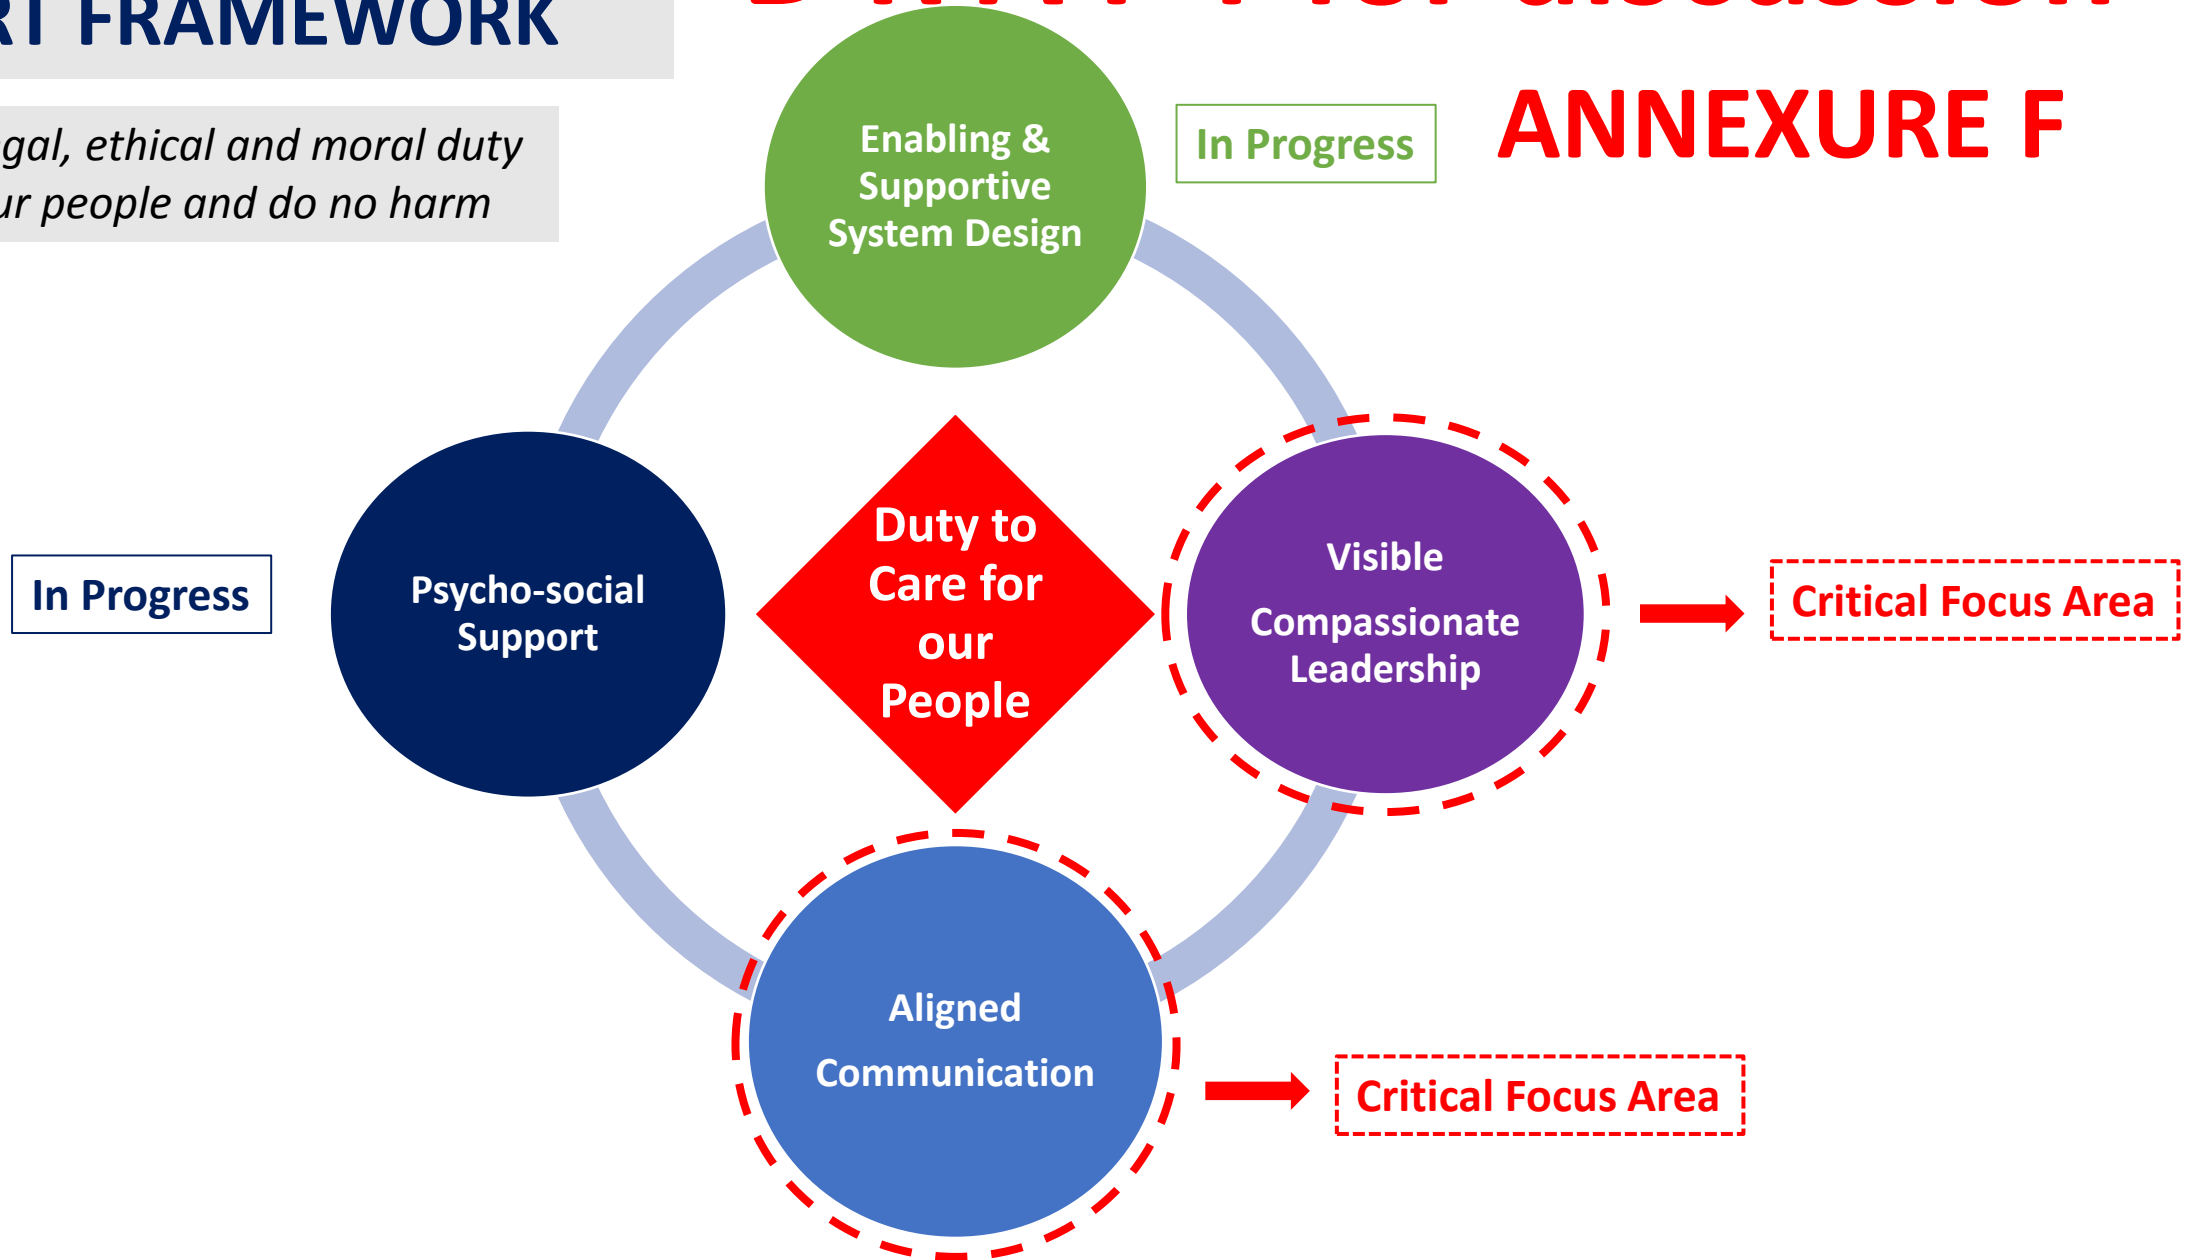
RT FRAMEWORK

gal, ethical and moral duty ur people and do no harm

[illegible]

ANNEXURE F

Enabling & Supportive System Design

In Progress

In Progress

Psycho-social Support

Duty to Care for our People

Visible Compassionate Leadership

Critical Focus Area

Aligned Communication

Critical Focus Area